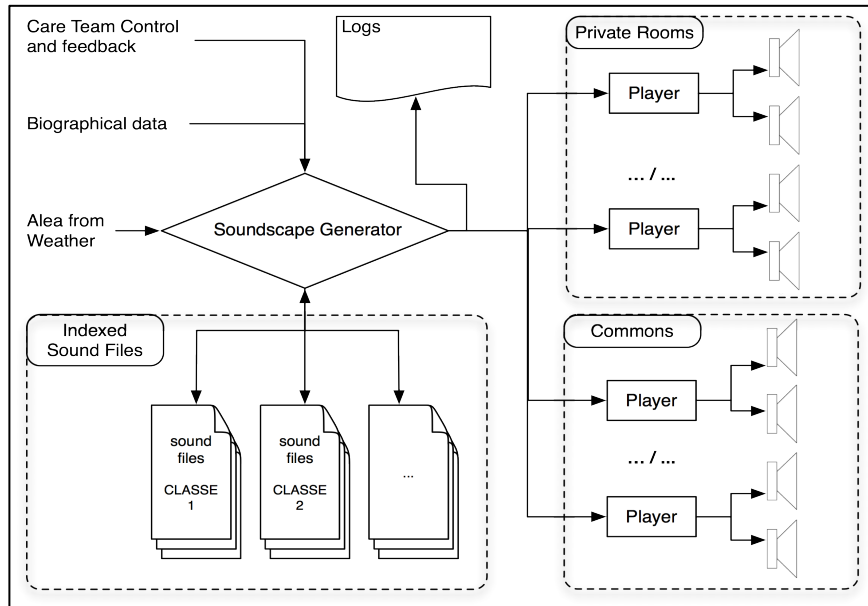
Care Team Control and feedback

Biographical data

Alea from Weather

Logs

Soundscape Generator

Private Rooms

Player

... / ...

Player

Indexed Sound Files

sound files CLASSE 1

sound files CLASSE 2

...

Commons

Player

... / ...

Player